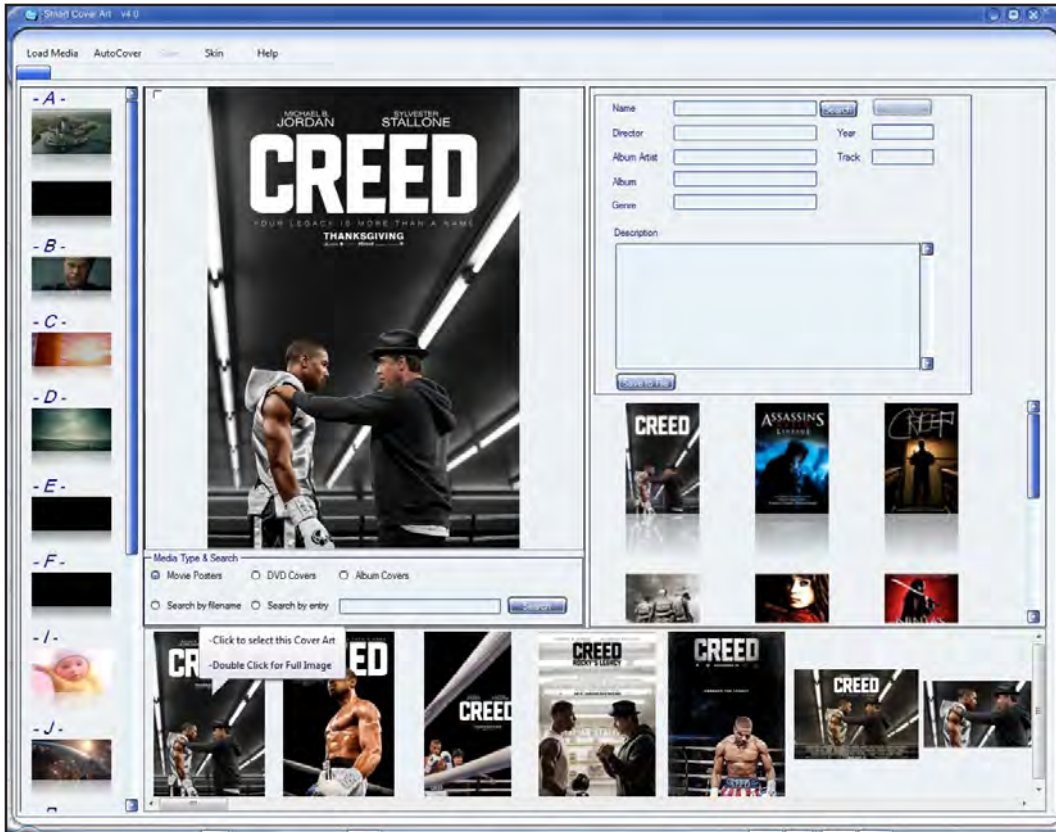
Smart Cover Art v4.0

Load Media AutoCover Skin Help

- A -

- B -

- C -

- D -

- E -

- F -

- I -

- J -

MICHAEL B. JORDAN SYLVESTER STALLONE

CREED

YOUR LEGACY IS MORE THAN A NAME

THANKSGIVING

Name Search

Director Year

Album Artist Track

Album

Genre

Description

Save to File

CREED

ASSASSINS

CREED

Media Type & Search

Movie Posters DVD Covers Album Covers

Search by filename Search by entry Search

-Click to select this Cover Art

-Double Click for Full Image

CR

ED

CREED

CREED ROCKY'S LEGACY

CREED

CREED